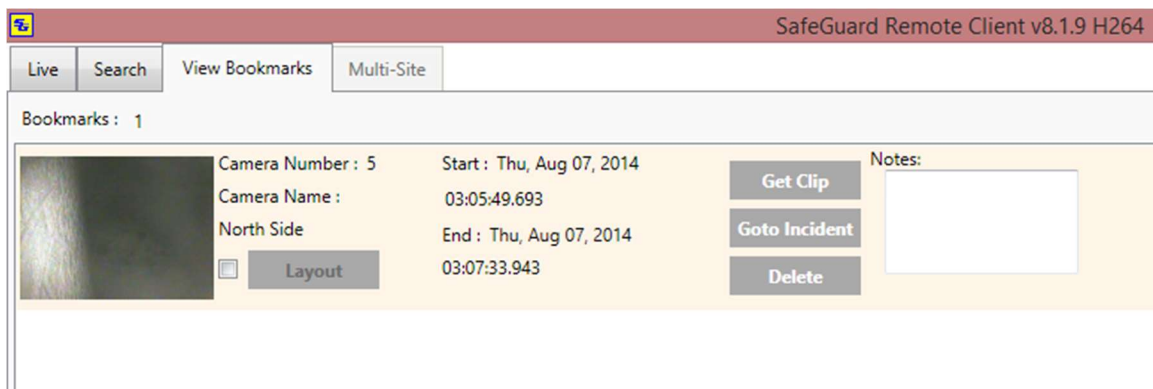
SafeGuard Remote Client v8.1.9 H264

Live | Search | View Bookmarks | Multi-Site

Bookmarks : 1

Camera Number : 5
Camera Name :
North Side

Layout

Start : Thu, Aug 07, 2014
03:05:49.693
End : Thu, Aug 07, 2014
03:07:33.943

Get Clip
Goto Incident
Delete

Notes: